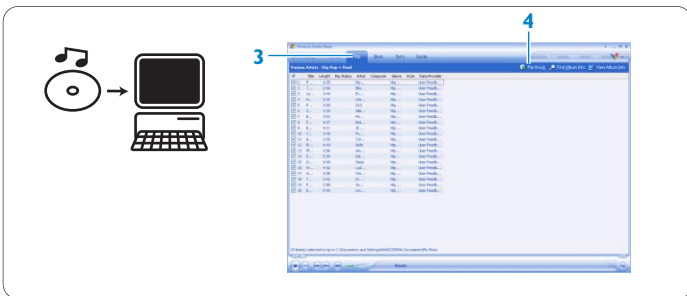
4

3

Windows Media Player

Rip

Burn

Sync

Guide

Various Artists - Hip Hop + Rnd

Rip Music

Find Album Info

View Album Info

#

Title

Length

Rip Status

Artist

Composer

Genre

Style

Data Provider

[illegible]